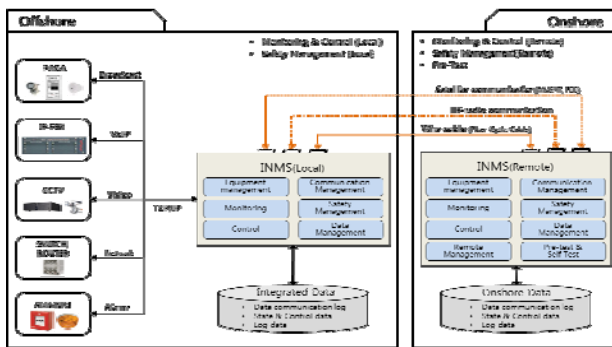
Offshore

Onshore

- Monitoring & Control (Local)
- Safety Management (Local)

- Monitoring & Control (Remote)
- Safety Management (Remote)
- Pre-Test

PAGA

Broadcast

IP-PBX

VoIP

CCTV

Video

TCP/IP

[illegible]

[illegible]

Alarm

Satellite communication ([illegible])

RF-radio communication

Wire cable (Fiber Optic Cable)

INMS(Local)

Equipment management

Communication Management

Monitoring

Safety Management

Control

Data Management

Integrated Data

- Data communication log
- State & Control data
- Log data

INMS(Remote)

Equipment management

Communication Management

Monitoring

Safety Management

Control

Data Management

Remote Management

Pre-test & Self Test

Onshore Data

- Data communication log
- State & Control data
- Log data